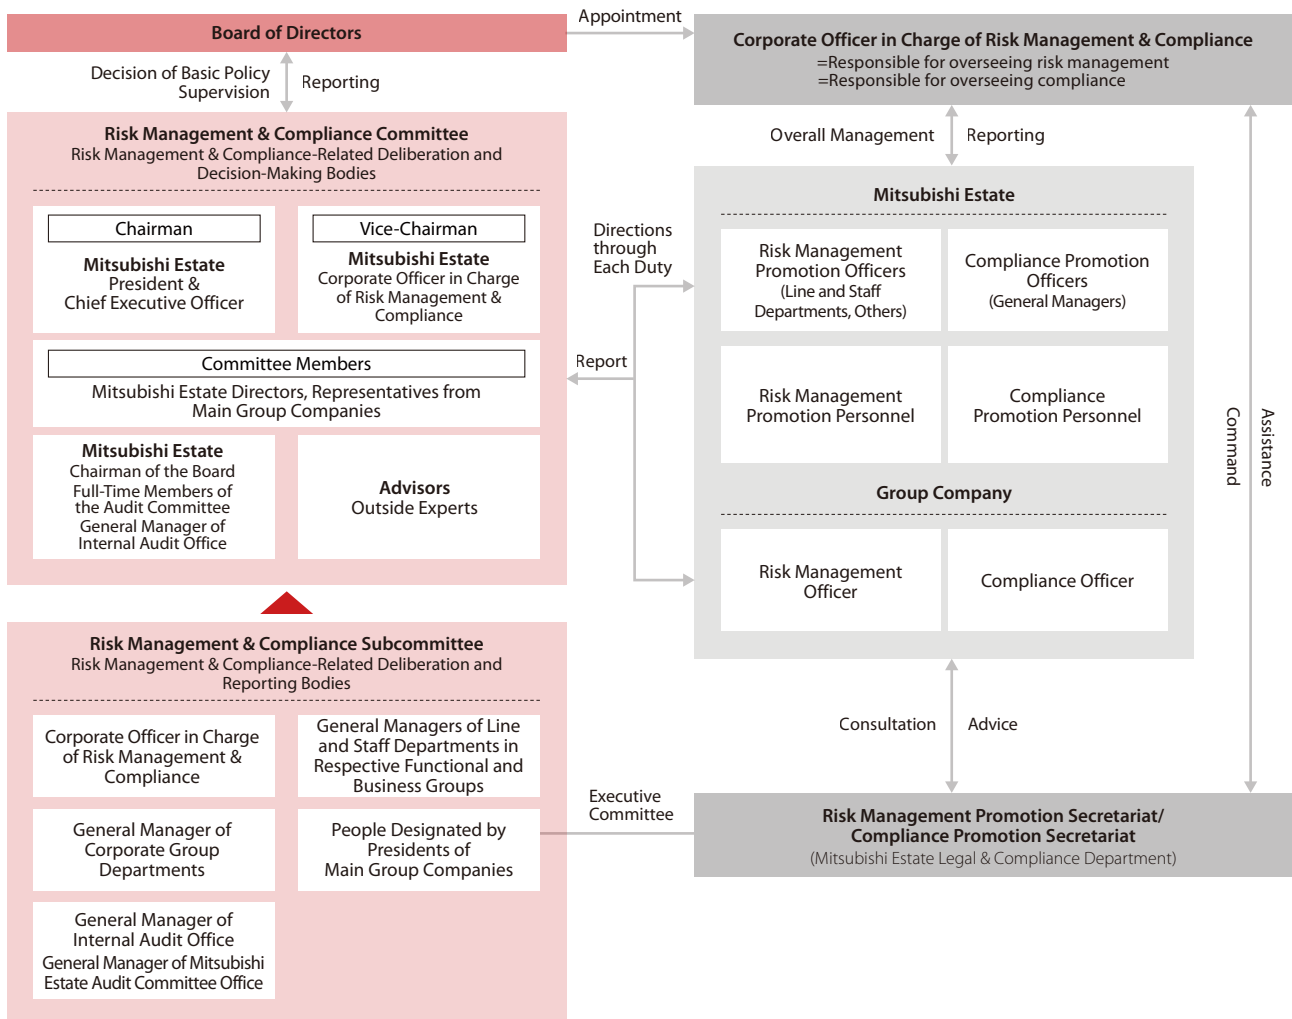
Board of Directors

Appointment

Corporate Officer in Charge of Risk Management & Compliance
=Responsible for overseeing risk management
=Responsible for overseeing compliance

Decision of Basic Policy Supervision

Reporting

Risk Management & Compliance Committee
Risk Management & Compliance-Related Deliberation and Decision-Making Bodies

Chairman
Mitsubishi Estate
President & Chief Executive Officer

Vice-Chairman
Mitsubishi Estate
Corporate Officer in Charge of Risk Management & Compliance

Committee Members
Mitsubishi Estate Directors, Representatives from Main Group Companies

Mitsubishi Estate
Chairman of the Board
Full-Time Members of the Audit Committee
General Manager of Internal Audit Office

Advisors
Outside Experts

Overall Management

Reporting

Mitsubishi Estate

Directions through Each Duty

Risk Management Promotion Officers
(Line and Staff Departments, Others)

Compliance Promotion Officers
(General Managers)

Report

Risk Management Promotion Personnel

Compliance Promotion Personnel

Command

Assistance

Group Company

Risk Management Officer

Compliance Officer

Risk Management & Compliance Subcommittee
Risk Management & Compliance-Related Deliberation and Reporting Bodies

Corporate Officer in Charge of Risk Management & Compliance

General Managers of Line and Staff Departments in Respective Functional and Business Groups

General Manager of Corporate Group Departments

People Designated by Presidents of Main Group Companies

General Manager of Internal Audit Office
General Manager of Mitsubishi Estate Audit Committee Office

Consultation

Advice

Executive Committee

Risk Management Promotion Secretariat/
Compliance Promotion Secretariat
(Mitsubishi Estate Legal & Compliance Department)